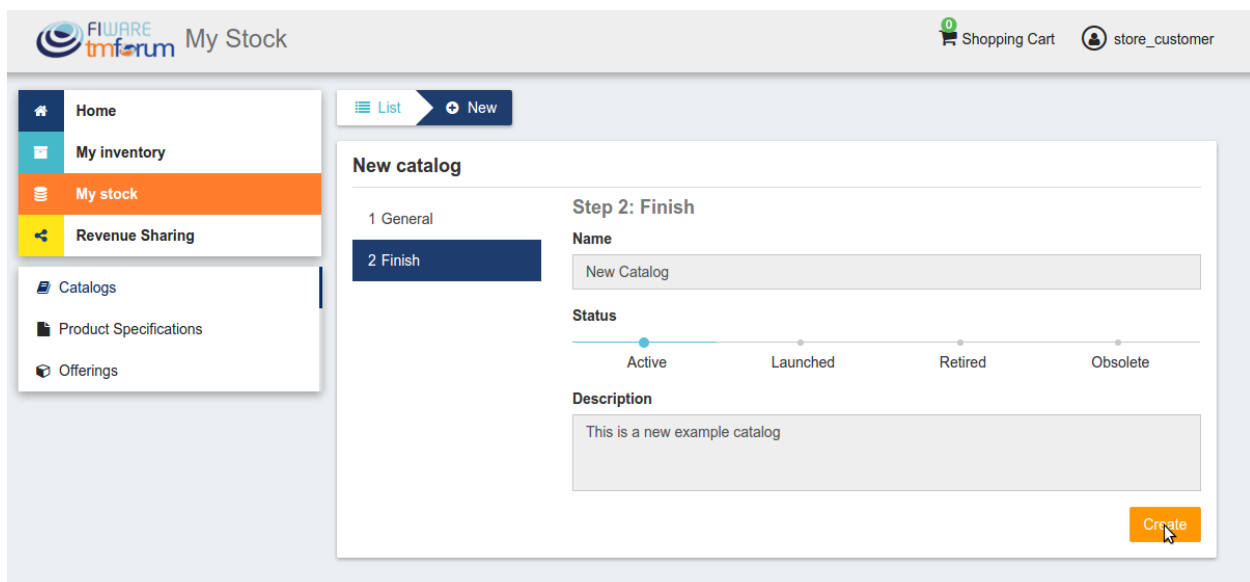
FIWARE tmforum My Stock

0 Shopping Cart
store_customer

Home
My inventory
My stock
Revenue Sharing

Catalogs
Product Specifications
Offerings

List
New

New catalog

1 General
2 Finish

Step 2: Finish

Name
New Catalog

Status
Active
Launched
Retired
Obsolete

Description
This is a new example catalog

Create